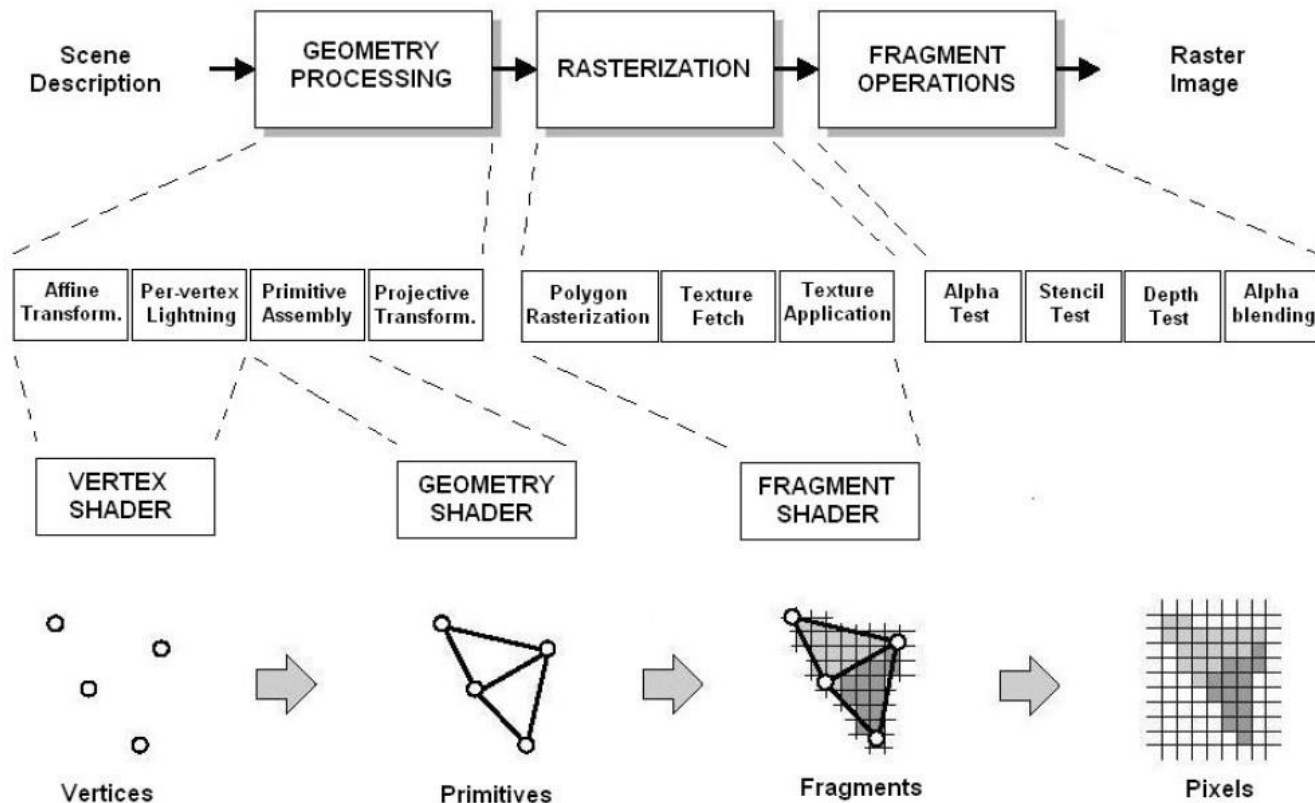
Scene Description

GEOMETRY PROCESSING

RASTERIZATION

FRAGMENT OPERATIONS

Raster Image

Affine Transform.

Per-vertex Lightning

Primitive Assembly

Projective Transform.

Polygon Rasterization

Texture Fetch

Texture Application

Alpha Test

Stencil Test

Depth Test

Alpha blending

VERTEX SHADER

GEOMETRY SHADER

FRAGMENT SHADER

Vertices

Primitives

Fragments

Pixels